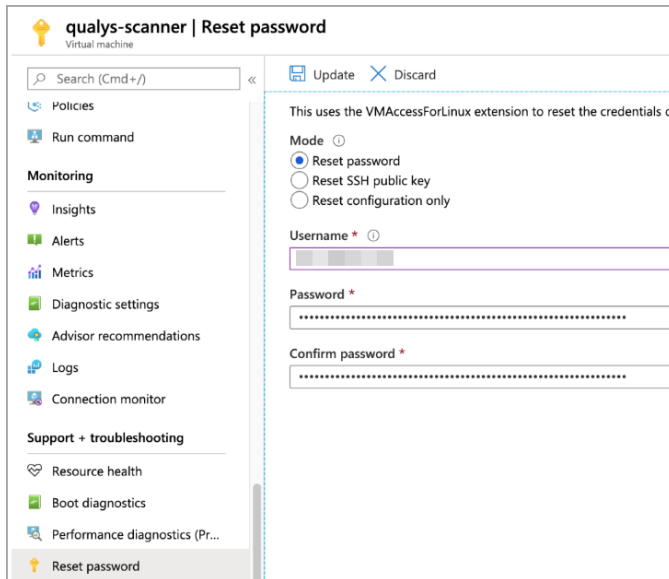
qualys-scanner | Reset password
Virtual machine

Search (Cmd+/)
«
Policies
Run command
Monitoring
Insights
Alerts
Metrics
Diagnostic settings
Advisor recommendations
Logs
Connection monitor
Support + troubleshooting
Resource health
Boot diagnostics
Performance diagnostics (Pr...
Reset password

Update
Discard

This uses the VMAccessForLinux extension to reset the credentials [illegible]

Mode ⓘ
Reset password
Reset SSH public key
Reset configuration only

Username * ⓘ
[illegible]

Password *
••••••••••••••••••••••••••••••••••••••••••••••••••••••••••••••••

Confirm password *
••••••••••••••••••••••••••••••••••••••••••••••••••••••••••••••••